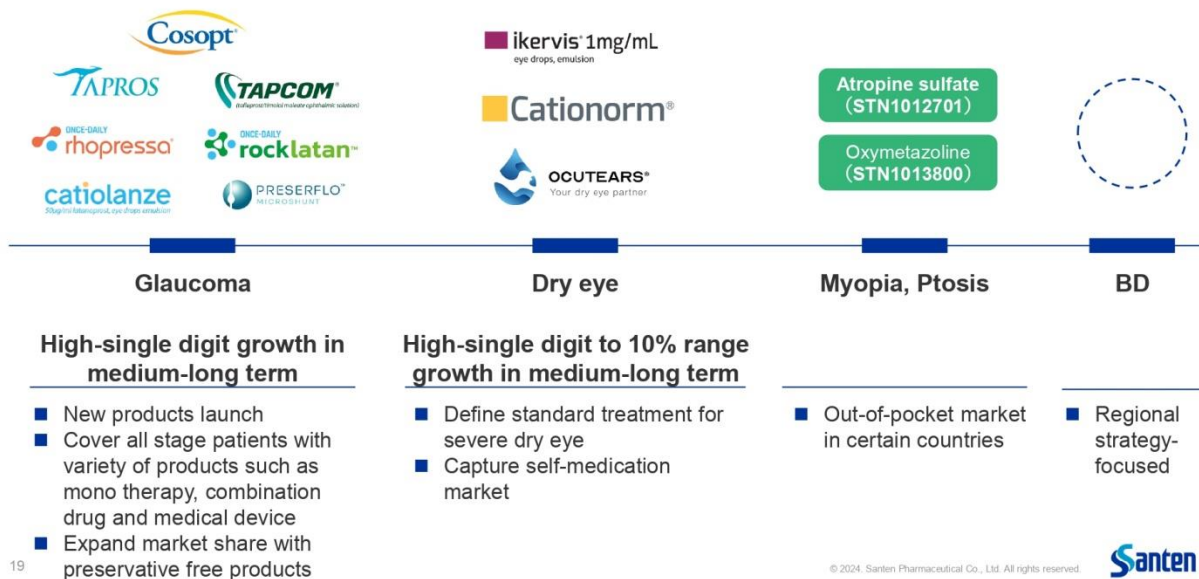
Cosopt

TAPROS

TAPCOM
(tafluprost/timolol maleate ophthalmic solution)

ONCE-DAILY
rhopressa

ONCE-DAILY
rocklatan

catiolanze
50µg/ml latanoprost, eye drops emulsion

PRESERFLO
MICROSHUNT

ikervis 1mg/mL
eye drops, emulsion

Cationorm

OCUTEARS
Your dry eye partner

Atropine sulfate
(STN1012701)

Oxymetazoline
(STN1013800)

Glaucoma

Dry eye

Myopia, Ptosis

BD

High-single digit growth in medium-long term

■ New products launch
■ Cover all stage patients with variety of products such as mono therapy, combination drug and medical device
■ Expand market share with preservative free products

High-single digit to 10% range growth in medium-long term

■ Define standard treatment for severe dry eye
■ Capture self-medication market

■ Out-of-pocket market in certain countries

■ Regional strategy-focused

19

© 2024. Santen Pharmaceutical Co., Ltd. All rights reserved.

Santen